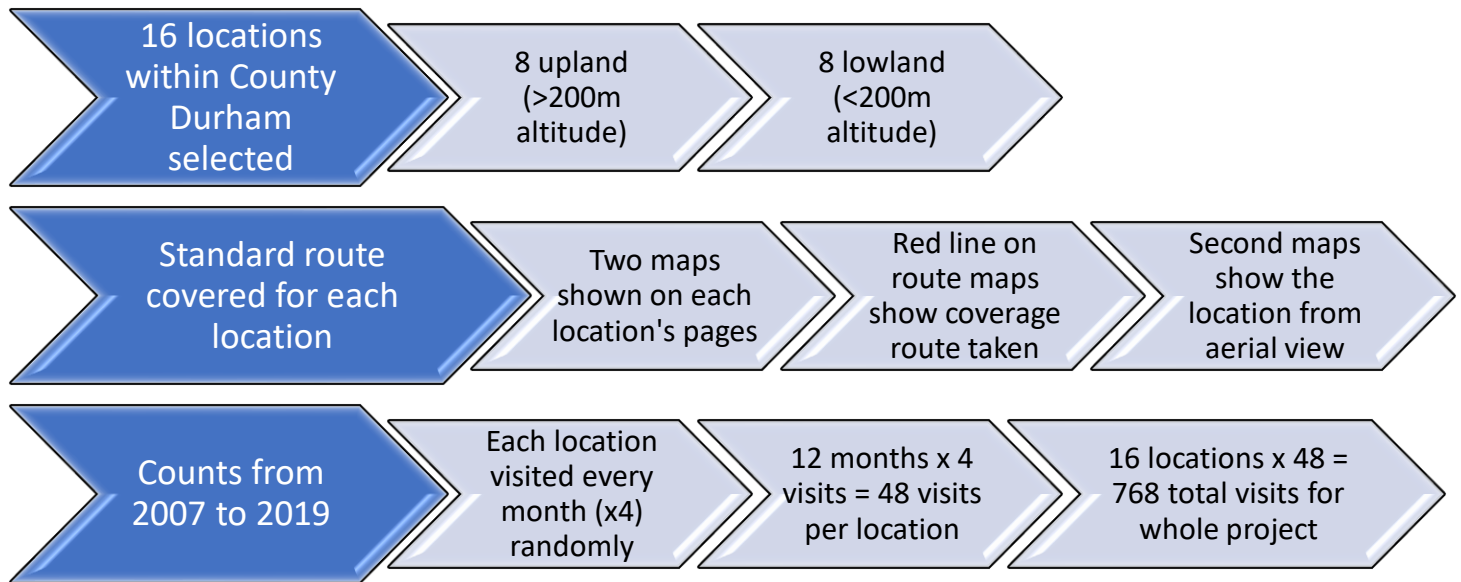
16 locations within County Durham selected

8 upland (>200m altitude)

8 lowland (<200m altitude)

Standard route covered for each location

Two maps shown on each location's pages

Red line on route maps show coverage route taken

Second maps show the location from aerial view

Counts from 2007 to 2019

Each location visited every month (x4) randomly

12 months x 4 visits = 48 visits per location

16 locations x 48 = 768 total visits for whole project